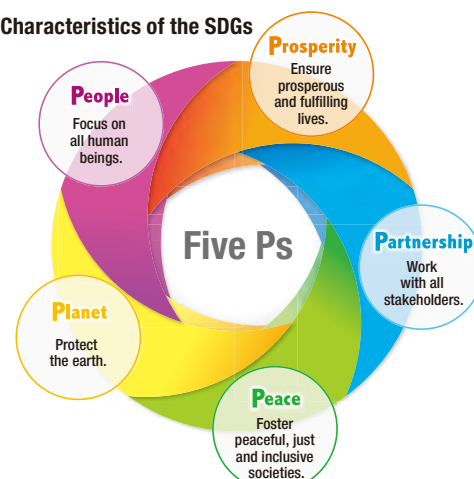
Characteristics of the SDGs

People
Focus on all human beings.

Prosperity
Ensure prosperous and fulfilling lives.

Five Ps

Partnership
Work with all stakeholders.

Planet
Protect the earth.

Peace
Foster peaceful, just and inclusive societies.